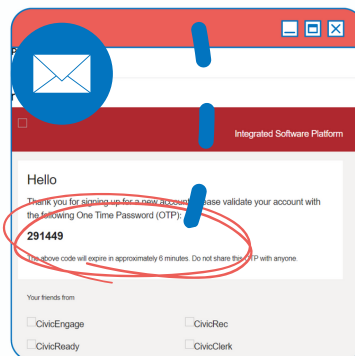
Integrated Software Platform

Hello

Thank you for signing up for a new account. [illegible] validate your account with the following One Time Password (OTP):

291449

The above code will expire in approximately 6 minutes. Do not share this OTP with anyone.

Your friends from

CivicEngage

CivicRec

CivicReady

CivicClerk